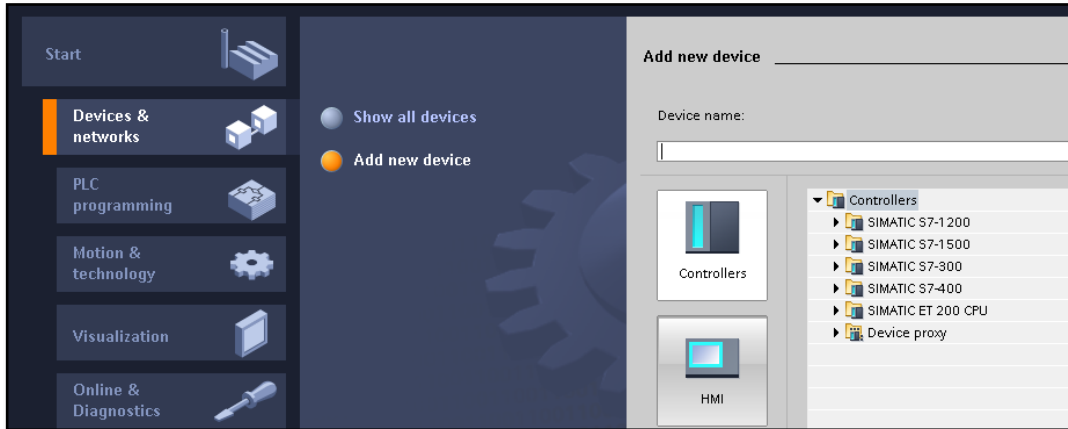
Start

Devices & networks

PLC programming

Motion & technology

Visualization

Online & Diagnostics

Show all devices

Add new device

Add new device

Device name:

Controllers

HMI

Controllers
SIMATIC S7-1200
SIMATIC S7-1500
SIMATIC S7-300
SIMATIC S7-400
SIMATIC ET 200 CPU
Device proxy